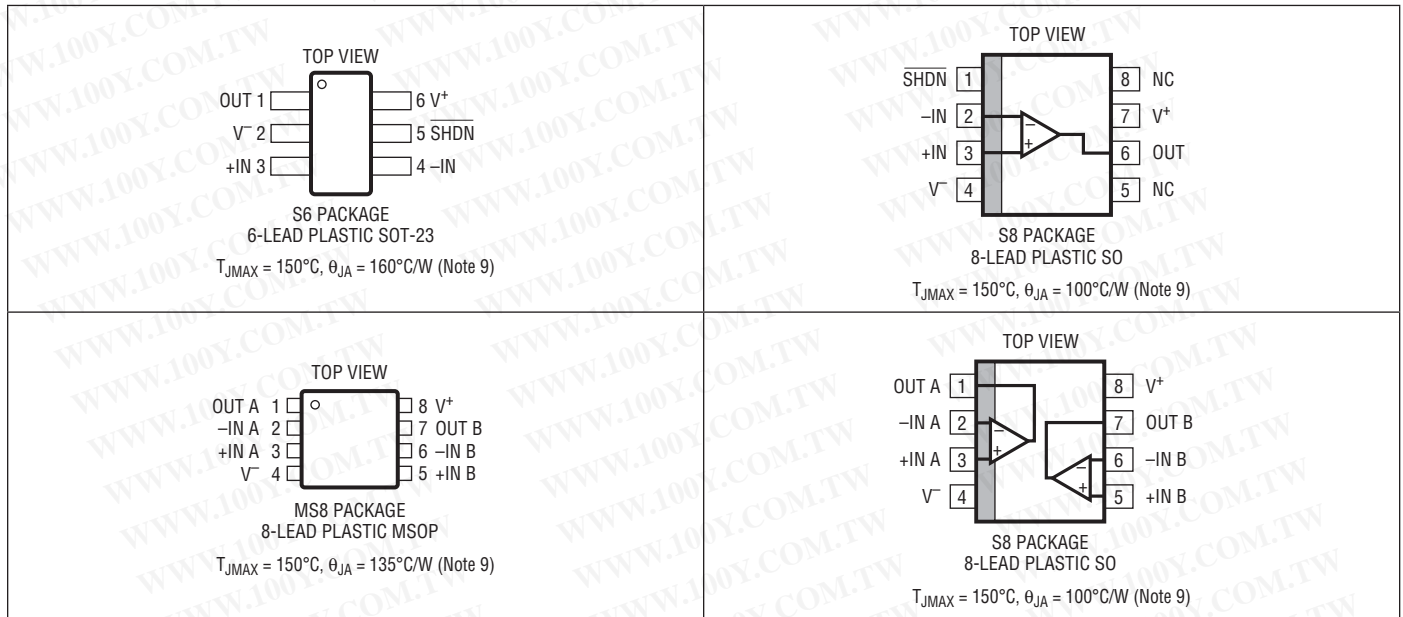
TOP VIEW

OUT 1

$V^-$ 2

+IN 3

6 $V^+$

5 $\overline{SHDN}$

4 –IN

S6 PACKAGE
6-LEAD PLASTIC SOT-23

$T_{JMAX}$ = 150°C, $\theta_{JA}$ = 160°C/W (Note 9)

TOP VIEW

$\overline{SHDN}$ 1

–IN 2

+IN 3

$V^-$ 4

8 NC

7 $V^+$

6 OUT

5 NC

–

+

S8 PACKAGE
8-LEAD PLASTIC SO

$T_{JMAX}$ = 150°C, $\theta_{JA}$ = 100°C/W (Note 9)

TOP VIEW

OUT A 1

–IN A 2

+IN A 3

$V^-$ 4

8 $V^+$

7 OUT B

6 –IN B

5 +IN B

MS8 PACKAGE
8-LEAD PLASTIC MSOP

$T_{JMAX}$ = 150°C, $\theta_{JA}$ = 135°C/W (Note 9)

TOP VIEW

OUT A 1

–IN A 2

+IN A 3

$V^-$ 4

8 $V^+$

7 OUT B

6 –IN B

5 +IN B

–

+

–

+

S8 PACKAGE
8-LEAD PLASTIC SO

$T_{JMAX}$ = 150°C, $\theta_{JA}$ = 100°C/W (Note 9)

WWW.100Y.COM.TW